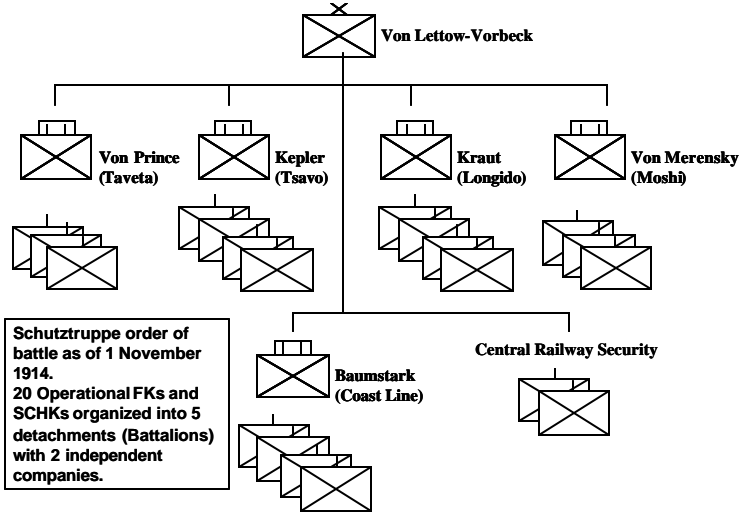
Von Lettow-Vorbeck

Von Prince (Taveta)

Kepler (Tsavo)

Kraut (Longido)

Von Merensky (Moshi)

Schutztruppe order of battle as of 1 November 1914.
20 Operational FKs and SCHKs organized into 5 detachments (Battalions) with 2 independent companies.

Baumstark (Coast Line)

Central Railway Security